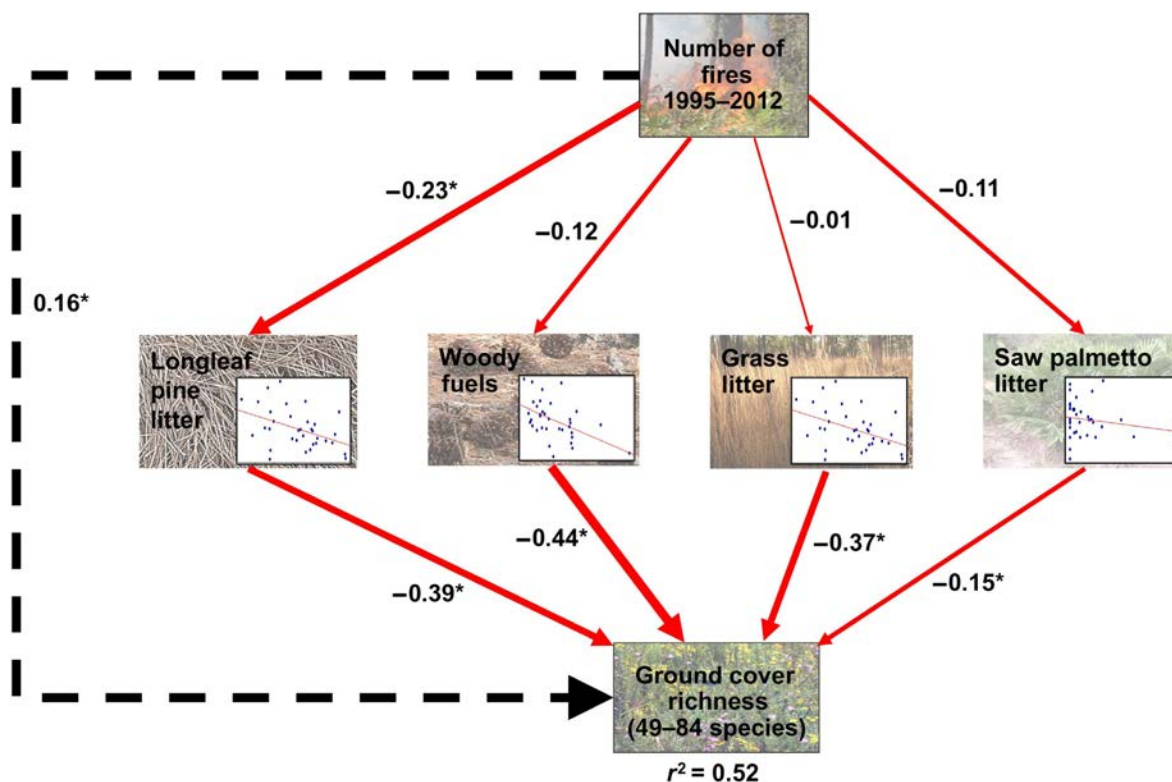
Number of fires 1995–2012

−0.23*

−0.12

−0.01

−0.11

0.16*

Longleaf pine litter

Woody fuels

Grass litter

Saw palmetto litter

−0.44*

−0.37*

−0.39*

−0.15*

Ground cover richness (49–84 species)

$r^2 = 0.52$